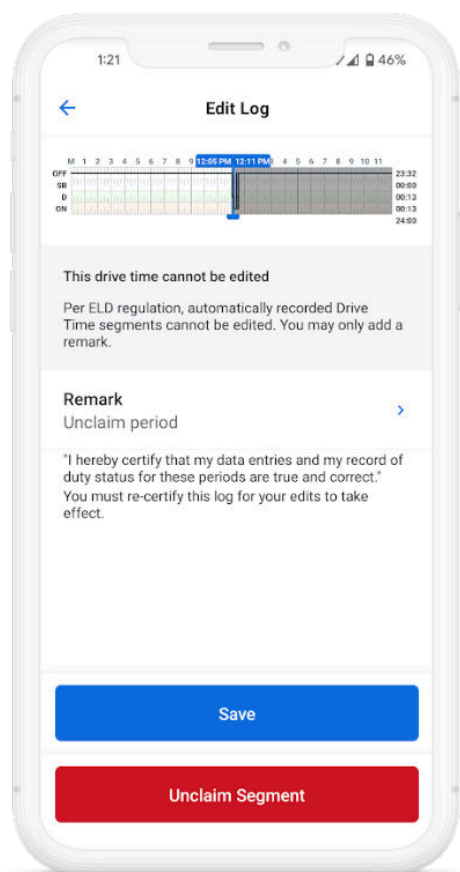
1:21

46%

Edit Log

M 1 2 3 4 5 6 7 8 9 12:05 PM 12:11 PM 4 5 6 7 8 9 10 11

OFF
SB
D
ON

23:32
00:00
00:13
00:13
24:00

This drive time cannot be edited

Per ELD regulation, automatically recorded Drive Time segments cannot be edited. You may only add a remark.

Remark
Unclaim period

"I hereby certify that my data entries and my record of duty status for these periods are true and correct." You must re-certify this log for your edits to take effect.

Save

Unclaim Segment